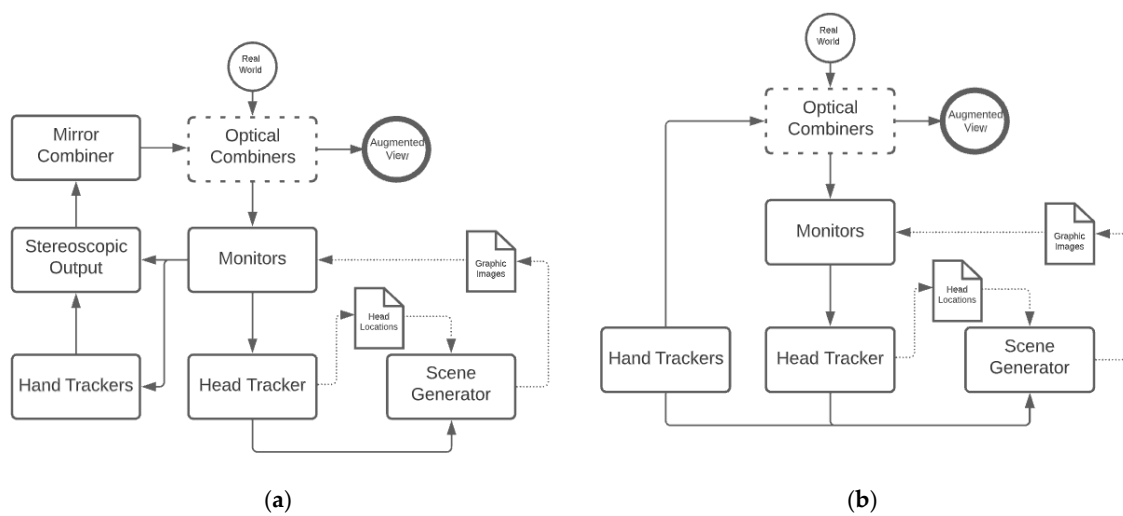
Real World

Mirror Combiner

Optical Combiners

Augmented View

Stereoscopic Output

Monitors

Graphic Images

Head Locations

Hand Trackers

Head Tracker

Scene Generator

(a)

Real World

Optical Combiners

Augmented View

Monitors

Graphic Images

Head Locations

Hand Trackers

Head Tracker

Scene Generator

(b)